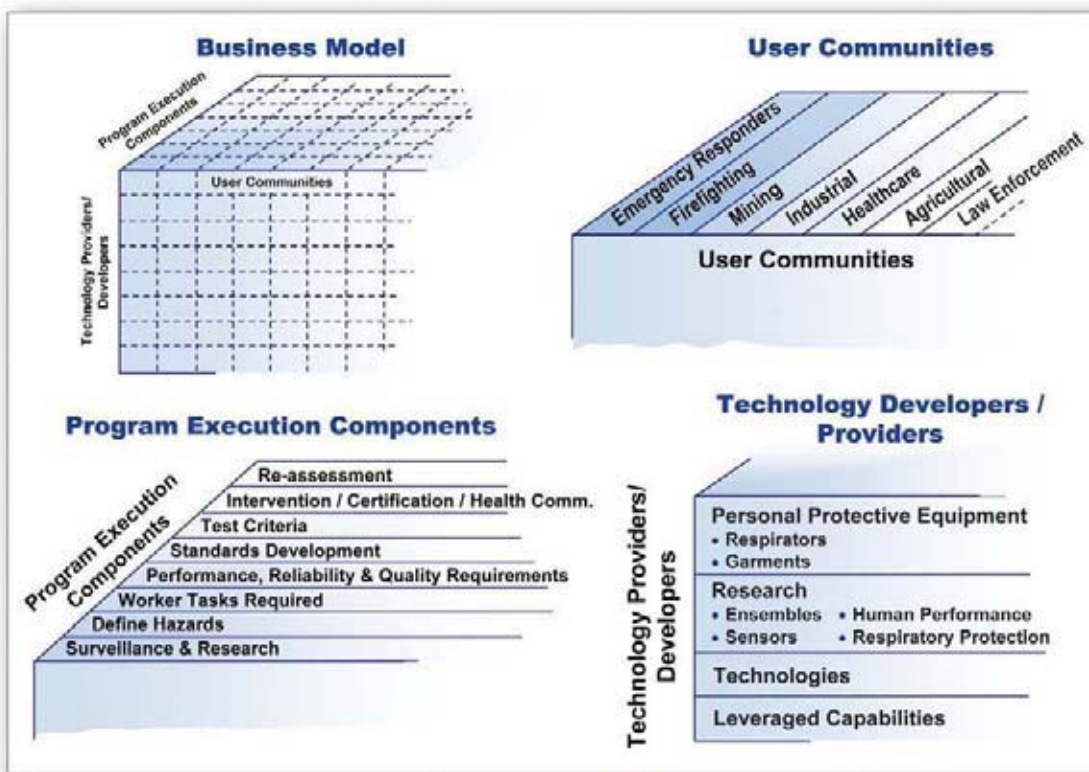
Business Model

Program Execution Components

User Communities

Technology Providers/ Developers

User Communities

Emergency Responders
Firefighting
Mining
Industrial
Healthcare
Agricultural
Law Enforcement

User Communities

Program Execution Components

Program Execution Components

Re-assessment
Intervention / Certification / Health Comm.
Test Criteria
Standards Development
Performance, Reliability & Quality Requirements
Worker Tasks Required
Define Hazards
Surveillance & Research

Technology Developers / Providers

Technology Providers/ Developers

Personal Protective Equipment
• Respirators
• Garments

Research
• Ensembles • Human Performance
• Sensors • Respiratory Protection

Technologies

Leveraged Capabilities